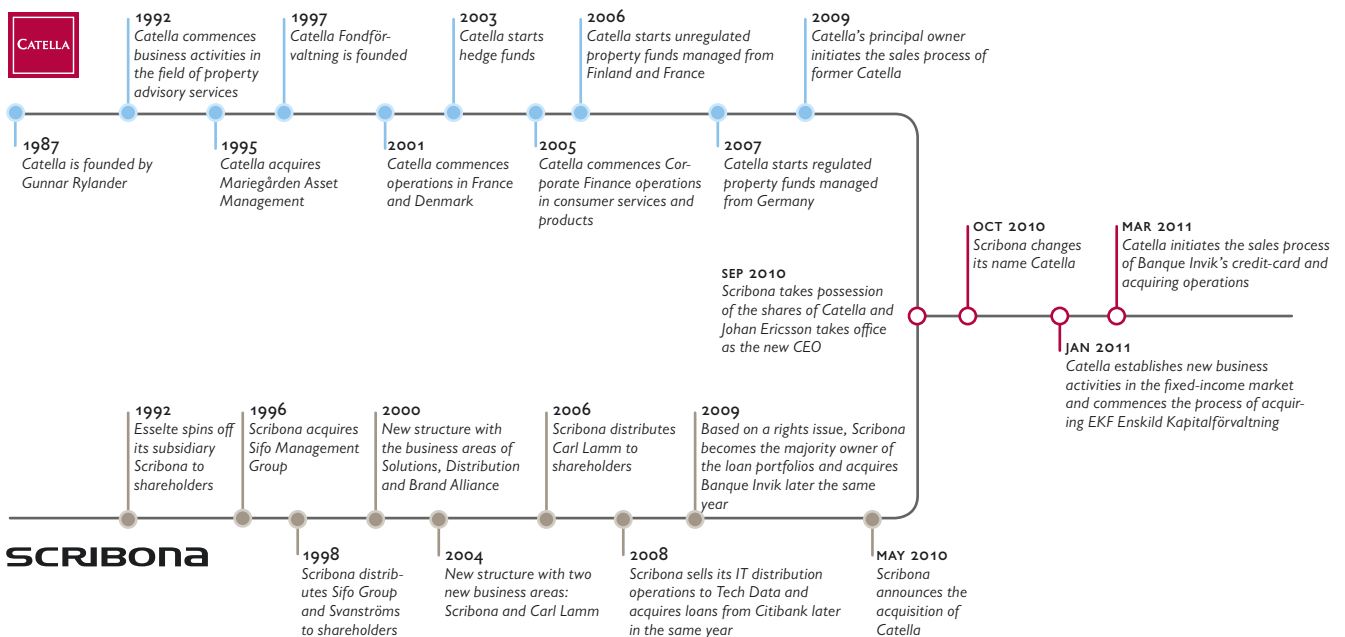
CATELLA

1992
Catella commences business activities in the field of property advisory services

1997
Catella Fondförvaltning is founded

2003
Catella starts hedge funds

2006
Catella starts unregulated property funds managed from Finland and France

2009
Catella's principal owner initiates the sales process of former Catella

1987
Catella is founded by Gunnar Rylander

1995
Catella acquires Mariegården Asset Management

2001
Catella commences operations in France and Denmark

2005
Catella commences Corporate Finance operations in consumer services and products

2007
Catella starts regulated property funds managed from Germany

OCT 2010
Scribona changes its name Catella

MAR 2011
Catella initiates the sales process of Banque Invik's credit-card and acquiring operations

SEP 2010
Scribona takes possession of the shares of Catella and Johan Ericsson takes office as the new CEO

JAN 2011
Catella establishes new business activities in the fixed-income market and commences the process of acquiring EKF Enskild Kapitalförvaltning

1992
Esselte spins off its subsidiary Scribona to shareholders

1996
Scribona acquires Sifo Management Group

2000
New structure with the business areas of Solutions, Distribution and Brand Alliance

2006
Scribona distributes Carl Lamm to shareholders

2009
Based on a rights issue, Scribona becomes the majority owner of the loan portfolios and acquires Banque Invik later the same year

SCRIBONA

1998
Scribona distributes Sifo Group and Svanströms to shareholders

2004
New structure with two new business areas: Scribona and Carl Lamm

2008
Scribona sells its IT distribution operations to Tech Data and acquires loans from Citibank later in the same year

MAY 2010
Scribona announces the acquisition of Catella